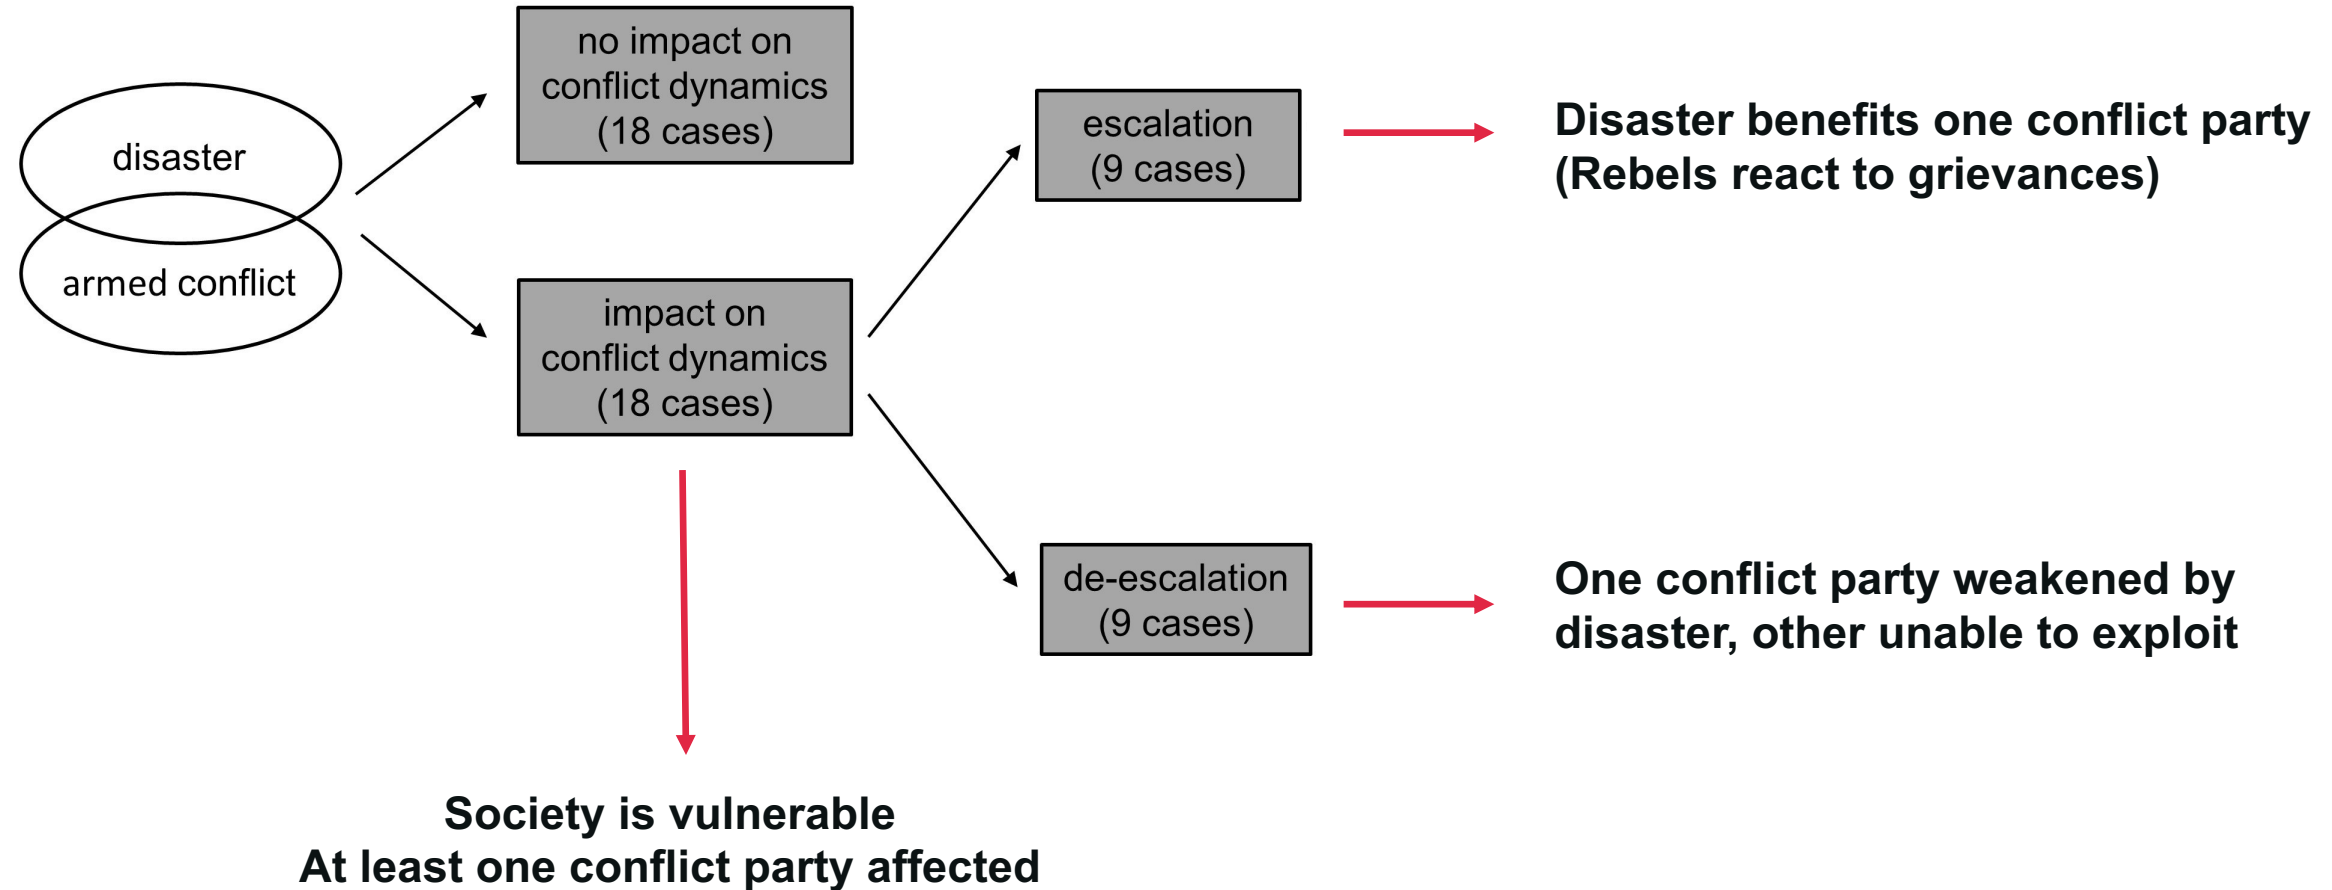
disaster

armed conflict

no impact on conflict dynamics (18 cases)

impact on conflict dynamics (18 cases)

escalation (9 cases)

Disaster benefits one conflict party (Rebels react to grievances)

de-escalation (9 cases)

One conflict party weakened by disaster, other unable to exploit

Society is vulnerable
At least one conflict party affected